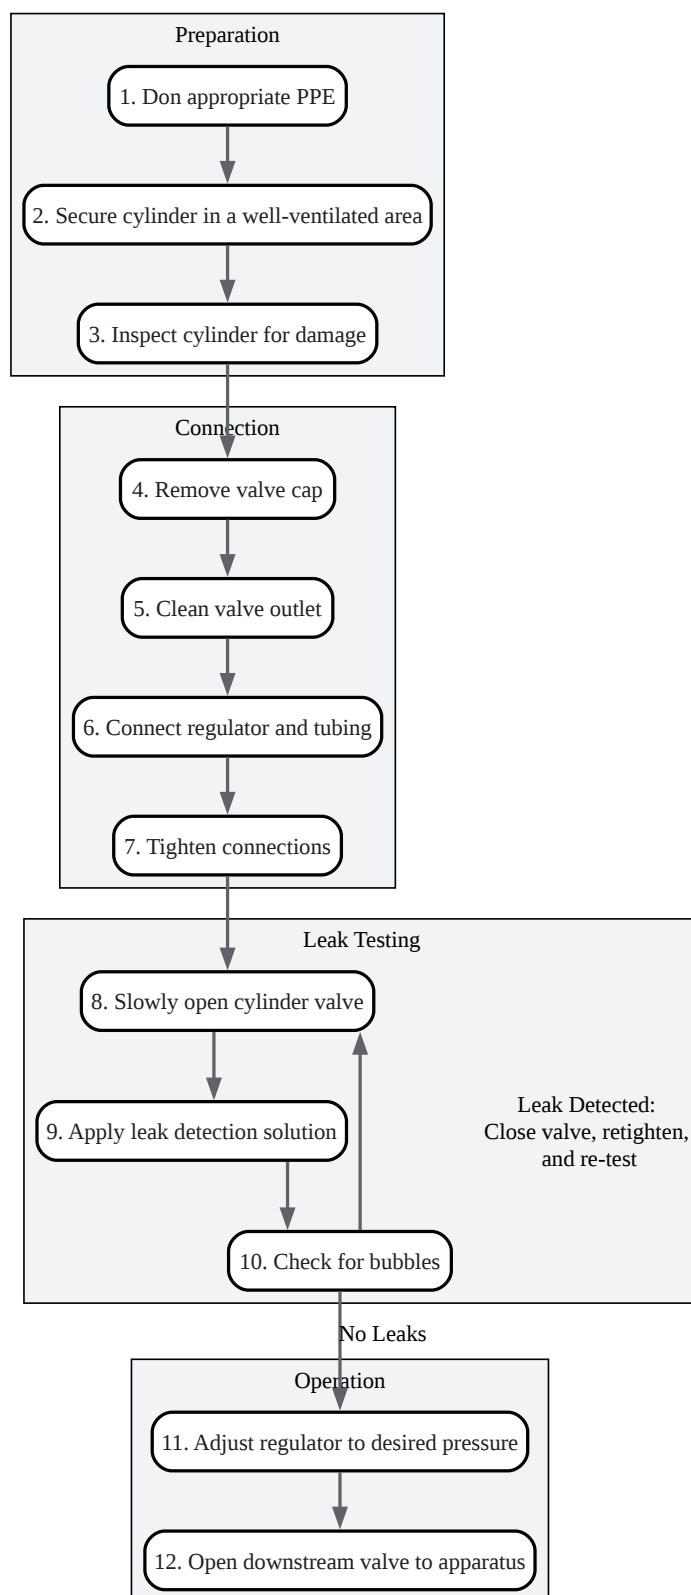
Preparation

1. Don appropriate PPE

2. Secure cylinder in a well-ventilated area

3. Inspect cylinder for damage

Connection

4. Remove valve cap

5. Clean valve outlet

6. Connect regulator and tubing

7. Tighten connections

Leak Testing

8. Slowly open cylinder valve

9. Apply leak detection solution

Leak Detected: Close valve, retighten, and re-test

10. Check for bubbles

No Leaks

Operation

11. Adjust regulator to desired pressure

12. Open downstream valve to apparatus